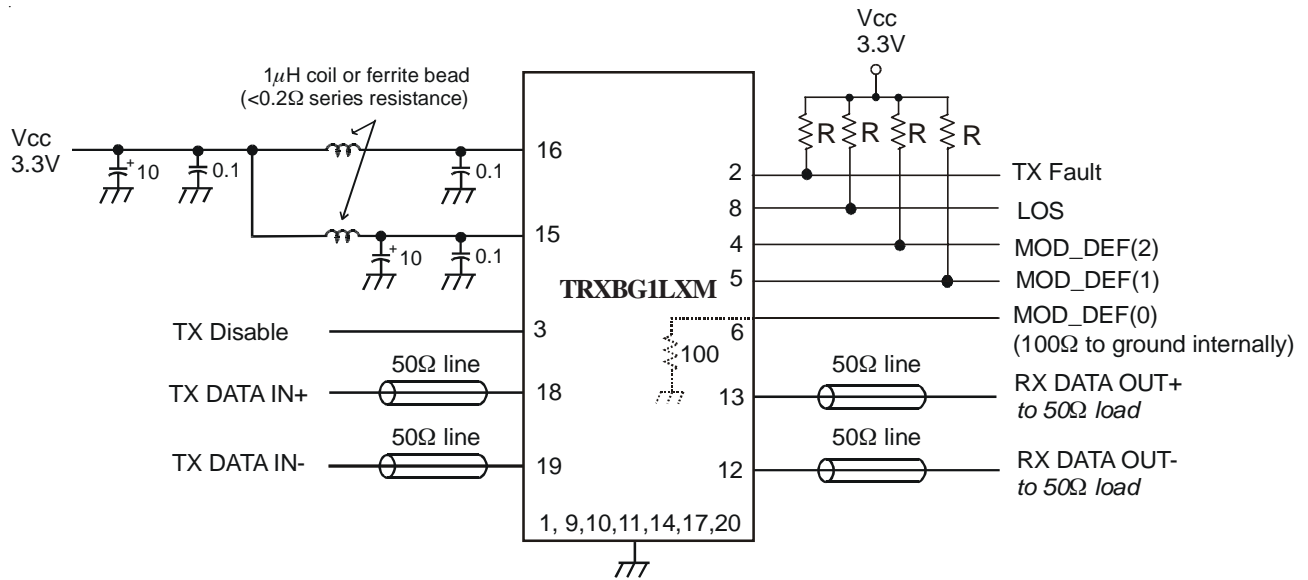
Vcc
3.3V

$1\mu$H coil or ferrite bead
($<0.2\Omega$ series resistance)

Vcc
3.3V

+10
0.1
0.1
+10
0.1

16
15
2
8
4
5
6
3
18
19
13
12

R R R R

TX Fault
LOS
MOD_DEF(2)
MOD_DEF(1)
MOD_DEF(0)
($100\Omega$ to ground internally)

TRXBG1LXM

TX Disable

100

$50\Omega$ line
TX DATA IN+
$50\Omega$ line
TX DATA IN-

$50\Omega$ line
RX DATA OUT+
to $50\Omega$ load
$50\Omega$ line
RX DATA OUT-
to $50\Omega$ load

1, 9,10,11,14,17,20